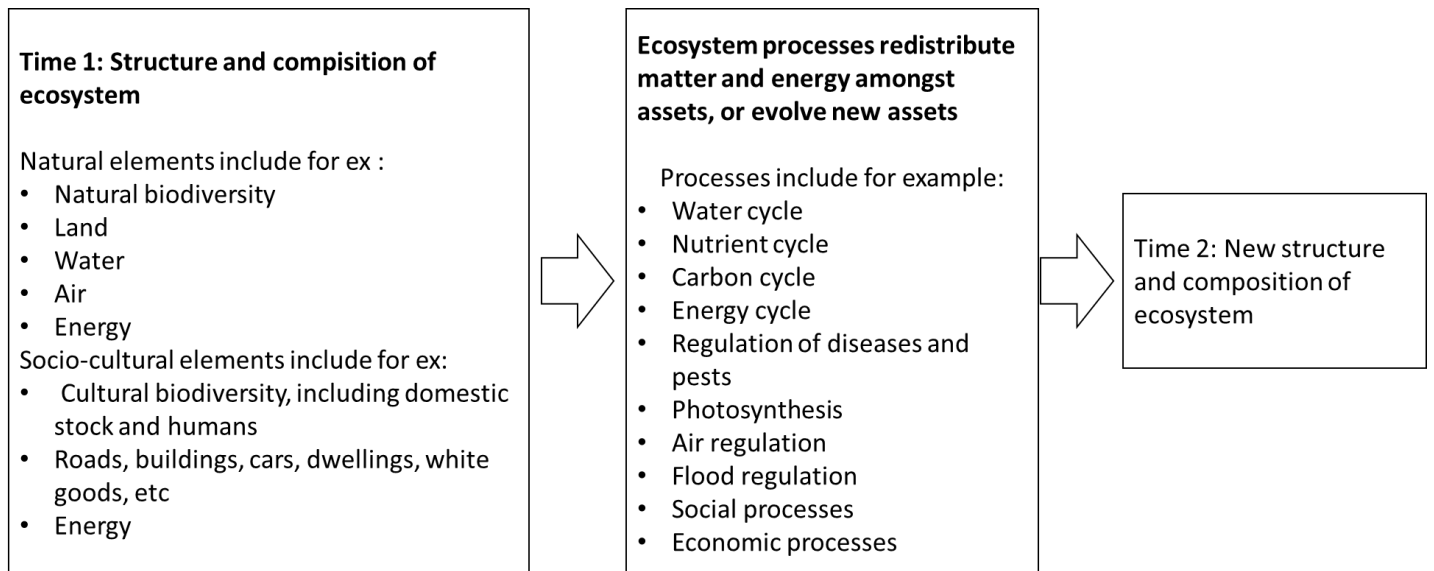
**Time 1: Structure and compisition of ecosystem**

Natural elements include for ex :
- Natural biodiversity
- Land
- Water
- Air
- Energy

Socio-cultural elements include for ex:
- Cultural biodiversity, including domestic stock and humans
- Roads, buildings, cars, dwellings, white goods, etc
- Energy

**Ecosystem processes redistribute matter and energy amongst assets, or evolve new assets**

Processes include for example:
- Water cycle
- Nutrient cycle
- Carbon cycle
- Energy cycle
- Regulation of diseases and pests
- Photosynthesis
- Air regulation
- Flood regulation
- Social processes
- Economic processes

Time 2: New structure and composition of ecosystem